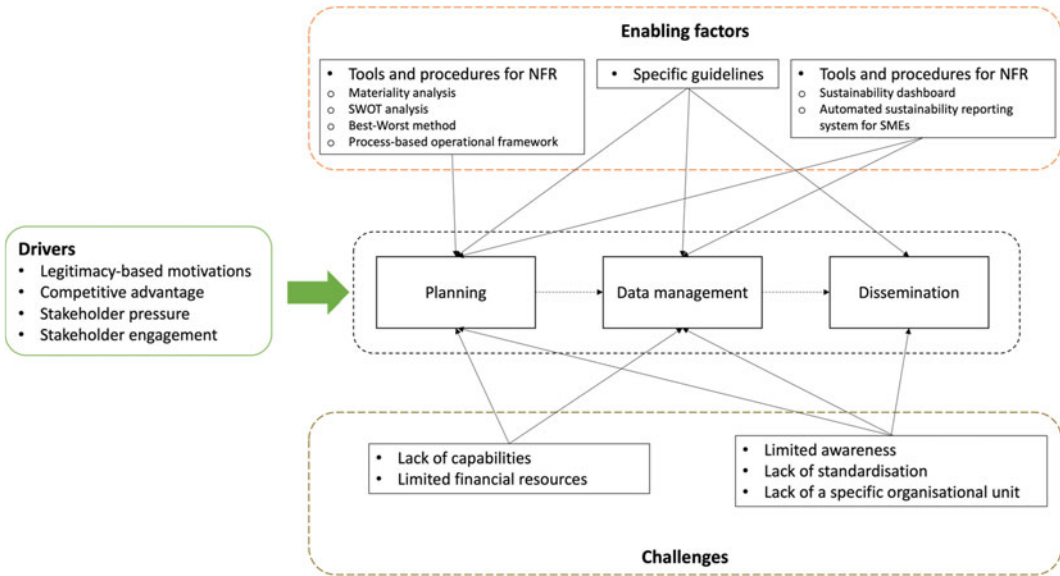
Enabling factors

• Tools and procedures for NFR
○ Materiality analysis
○ SWOT analysis
○ Best-Worst method
○ Process-based operational framework

• Specific guidelines

• Tools and procedures for NFR
○ Sustainability dashboard
○ Automated sustainability reporting system for SMEs

Drivers
• Legitimacy-based motivations
• Competitive advantage
• Stakeholder pressure
• Stakeholder engagement

Planning

Data management

Dissemination

• Lack of capabilities
• Limited financial resources

• Limited awareness
• Lack of standardisation
• Lack of a specific organisational unit

Challenges